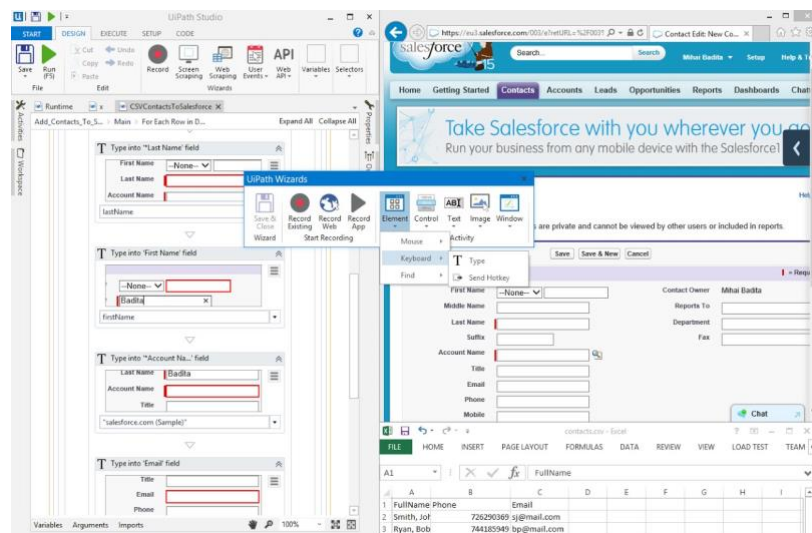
UiPath Studio

START DESIGN EXECUTE SETUP CODE

Save Run (F5) Cut Copy Paste Undo Redo Record Screen Scraping Web Scraping User Events Web API Variables Selectors

File Edit Wizards

Runtime CSVContactsToSalesforce

Add_Contacts_To_S... > Main > For Each Row in D... Expand All Collapse All

Activities Workspace Properties

Type into "Last Name" field

First Name --None--

Last Name

Account Name

lastName

Type into 'First Name' field

--None--

Badita

firstName

Type into "Account Na..." field

Last Name Badita

Account Name

Title

"salesforce.com (Sample)"

Type into 'Email' field

Title

Email

Phone

Variables Arguments Imports 100%

UiPath Wizards

Save & Close Record Existing Record Web Record App Element Control Text Image Window

Wizard Start Recording Activity

Mouse

Keyboard

Find

Type

Send Hotkey

https://eu3.salesforce.com/003/e?retURL=%2F003? Contact Edit: New Co...

salesforce Search... Search Mihai Badita Setup Help &

Home Getting Started Contacts Accounts Leads Opportunities Reports Dashboards Chat

Take Salesforce with you wherever you g

Run your business from any mobile device with the Salesforce1

are private and cannot be viewed by other users or included in reports.

Save Save & New Cancel

First Name --None-- Contact Owner Mihai Badita

Middle Name Reports To

Last Name Department

Suffix Fax

Account Name

Title

Email

Phone

Mobile

Chat

contacts.csv - Excel

FILE HOME INSERT PAGE LAYOUT FORMULAS DATA REVIEW VIEW LOAD TEST TEAM

A1 FullName

| | A | B | C | D | E | F | G | H | I |
|---|---|---|---|---|---|---|---|---|---|
| 1 | FullName | Phone | Email | | | | | | |
| 2 | Smith, Joh | 726290369 | sj@mail.com | | | | | | |
| 3 | Ryan, Bob | 744185949 | bp@mail.com | | | | | | |